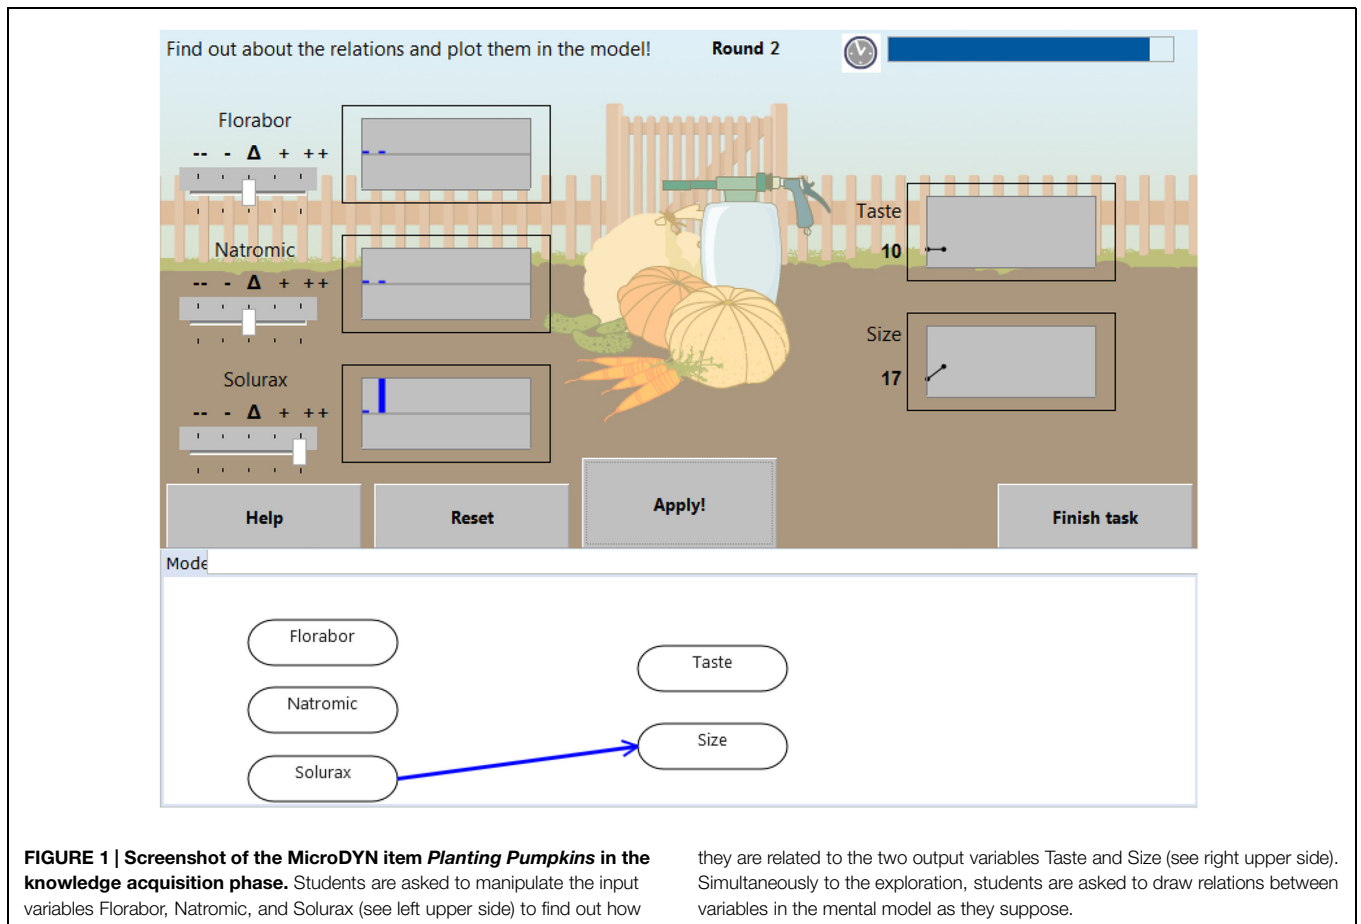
Find out about the relations and plot them in the model!

Round 2

Florabor

-- - Δ + ++

Natromic

-- - Δ + ++

Solurax

-- - Δ + ++

Taste

10

Size

17

Help

Reset

Apply!

Finish task

Mode

Florabor

Natromic

Solurax

Taste

Size

**FIGURE 1 | Screenshot of the MicroDYN item *Planting Pumpkins* in the knowledge acquisition phase.** Students are asked to manipulate the input variables Florabor, Natromic, and Solurax (see left upper side) to find out how they are related to the two output variables Taste and Size (see right upper side). Simultaneously to the exploration, students are asked to draw relations between variables in the mental model as they suppose.